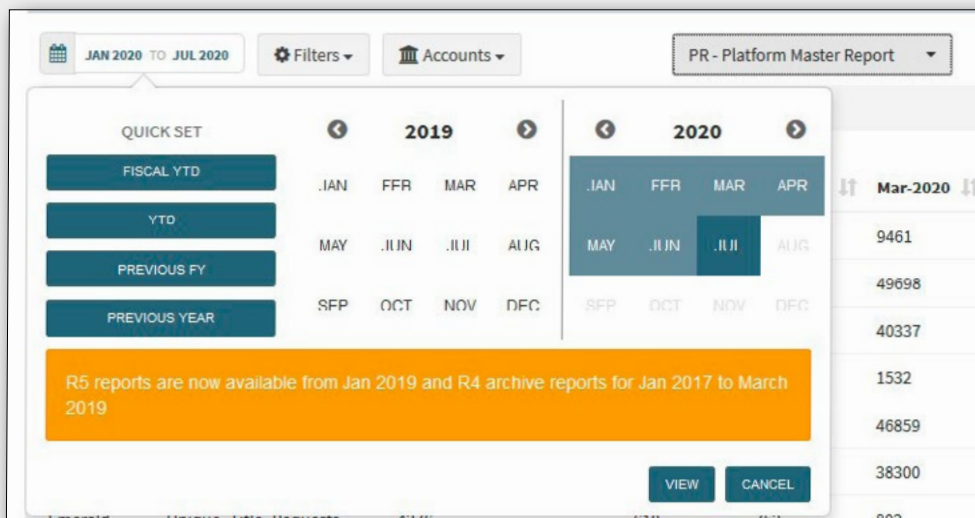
JAN 2020 TO JUL 2020

Filters

Accounts

PR - Platform Master Report

QUICK SET

FISCAL YTD

YTD

PREVIOUS FY

PREVIOUS YEAR

2019

JAN FEB MAR APR

MAY JUN JUL AUG

SEP OCT NOV DEC

2020

JAN FEB MAR APR

MAY JUN JUL AUG

SEP OCT NOV DEC

Mar-2020

9461

49698

40337

1532

46859

38300

R5 reports are now available from Jan 2019 and R4 archive reports for Jan 2017 to March 2019

VIEW

CANCEL